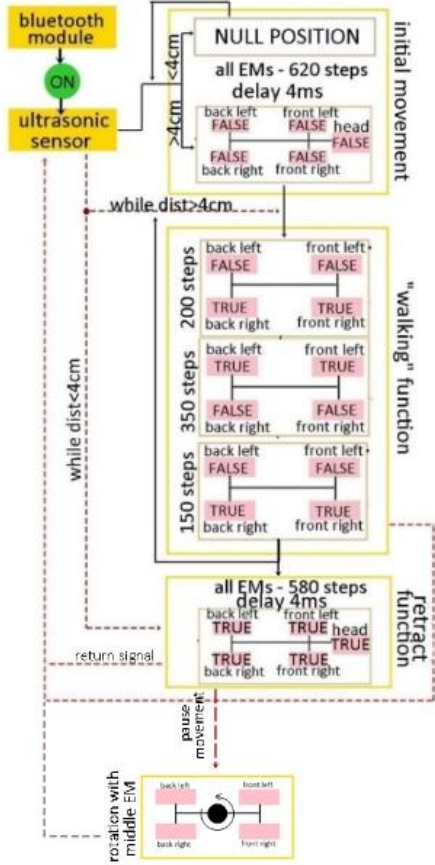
bluetooth module

ON

ultrasonic sensor

<4cm

>4cm

NULL POSITION

all EMs - 620 steps delay 4ms

back left FALSE
front left FALSE
head FALSE
FALSE back right
FALSE front right

initial movement

while dist>4cm

200 steps
back left FALSE
front left FALSE
TRUE back right
TRUE front right

350 steps
back left TRUE
front left TRUE
FALSE back right
FALSE front right

150 steps
back left FALSE
front left FALSE
TRUE back right
TRUE front right

"walking" function

while dist<4cm

all EMs - 580 steps delay 4ms

back left TRUE
front left TRUE
head TRUE
TRUE back right
TRUE front right

retract function

return signal

pause movement

rotation with middle EM

back left
front left
back right
front right